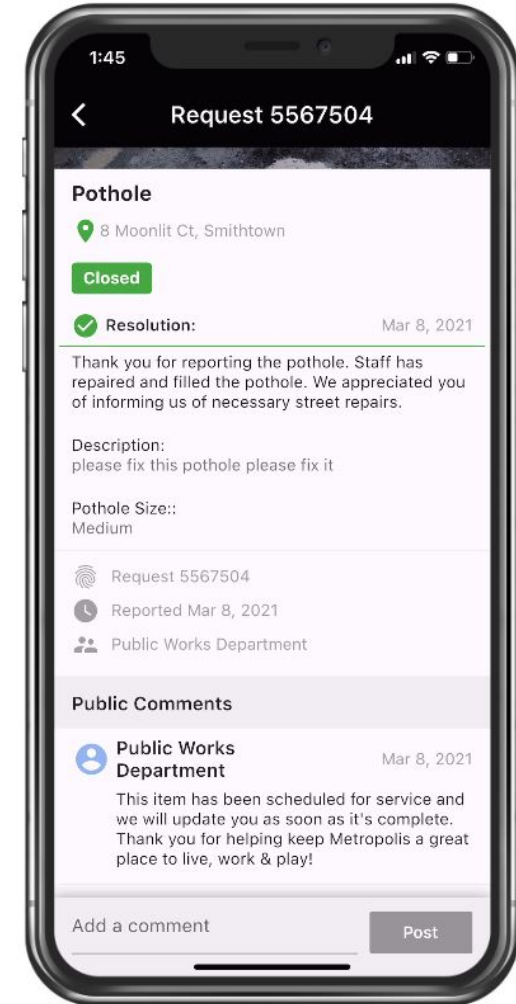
1:45

<

Request 5567504

Pothole

8 Moonlit Ct, Smithtown

Closed

Resolution: Mar 8, 2021

Thank you for reporting the pothole. Staff has repaired and filled the pothole. We appreciated you of informing us of necessary street repairs.

Description:
please fix this pothole please fix it

Pothole Size::
Medium

Request 5567504

Reported Mar 8, 2021

Public Works Department

Public Comments

Public Works Department Mar 8, 2021

This item has been scheduled for service and we will update you as soon as it's complete. Thank you for helping keep Metropolis a great place to live, work & play!

Add a comment

Post